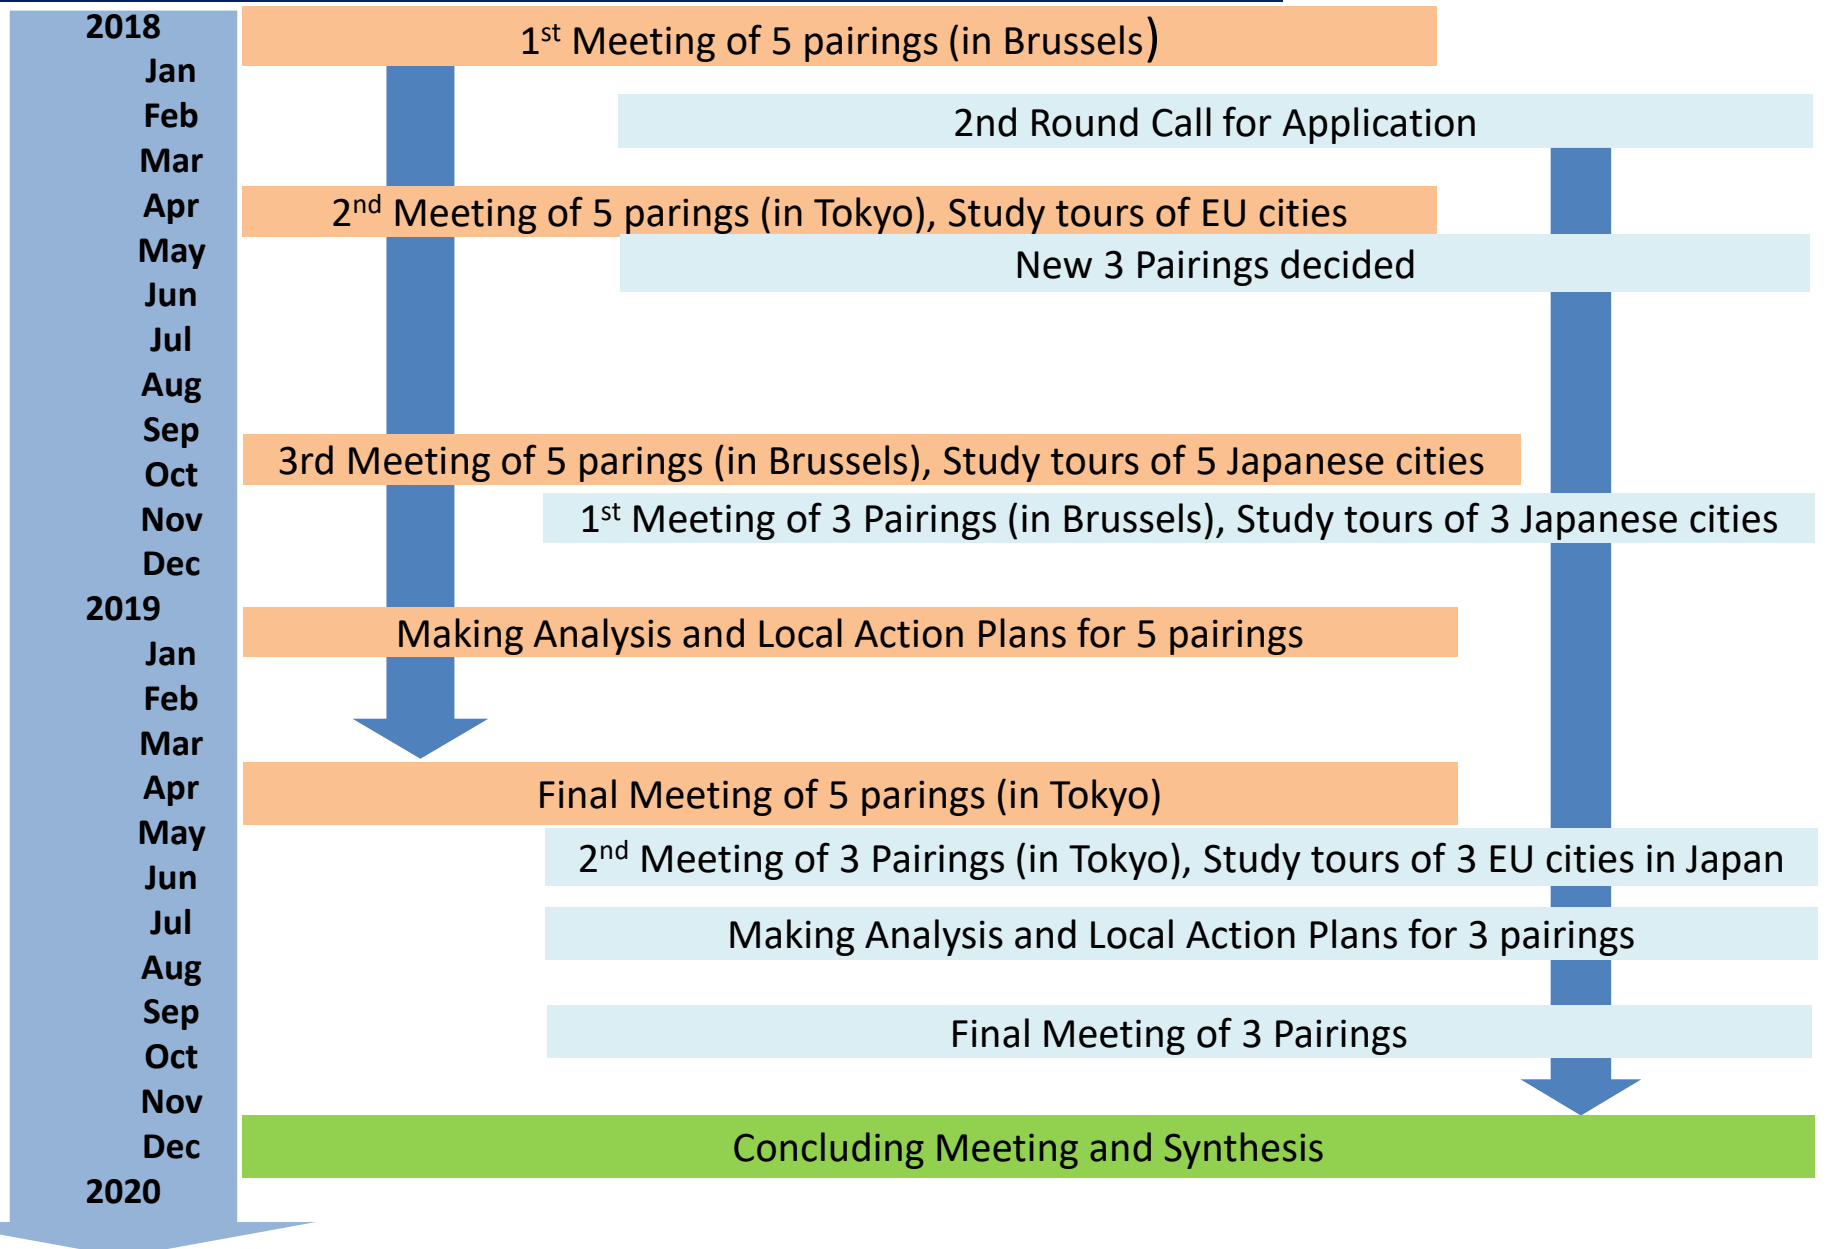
2018
Jan
Feb
Mar
Apr
May
Jun
Jul
Aug
Sep
Oct
Nov
Dec
2019
Jan
Feb
Mar
Apr
May
Jun
Jul
Aug
Sep
Oct
Nov
Dec
2020

1$^{st}$ Meeting of 5 pairings (in Brussels)

2nd Round Call for Application

2$^{nd}$ Meeting of 5 parings (in Tokyo), Study tours of EU cities

New 3 Pairings decided

3rd Meeting of 5 parings (in Brussels), Study tours of 5 Japanese cities

1$^{st}$ Meeting of 3 Pairings (in Brussels), Study tours of 3 Japanese cities

Making Analysis and Local Action Plans for 5 pairings

Final Meeting of 5 parings (in Tokyo)

2$^{nd}$ Meeting of 3 Pairings (in Tokyo), Study tours of 3 EU cities in Japan

Making Analysis and Local Action Plans for 3 pairings

Final Meeting of 3 Pairings

Concluding Meeting and Synthesis